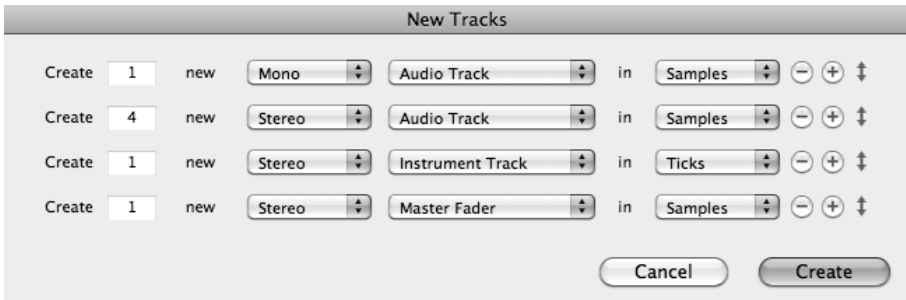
New Tracks

Create 1 new Mono Audio Track in Samples

Create 4 new Stereo Audio Track in Samples

Create 1 new Stereo Instrument Track in Ticks

Create 1 new Stereo Master Fader in Samples

Cancel Create